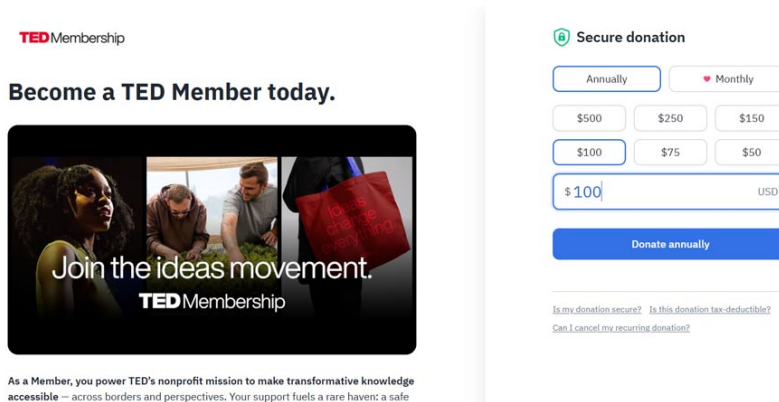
TED Membership

Become a TED Member today.

Join the ideas movement.
TED Membership

As a Member, you power TED's nonprofit mission to make transformative knowledge accessible — across borders and perspectives. Your support fuels a rare haven: a safe

Secure donation

Annually
Monthly

$500
$250
$150
$100
$75
$50

$ 100 USD

Donate annually

Is my donation secure? Is this donation tax-deductible?
Can I cancel my recurring donation?